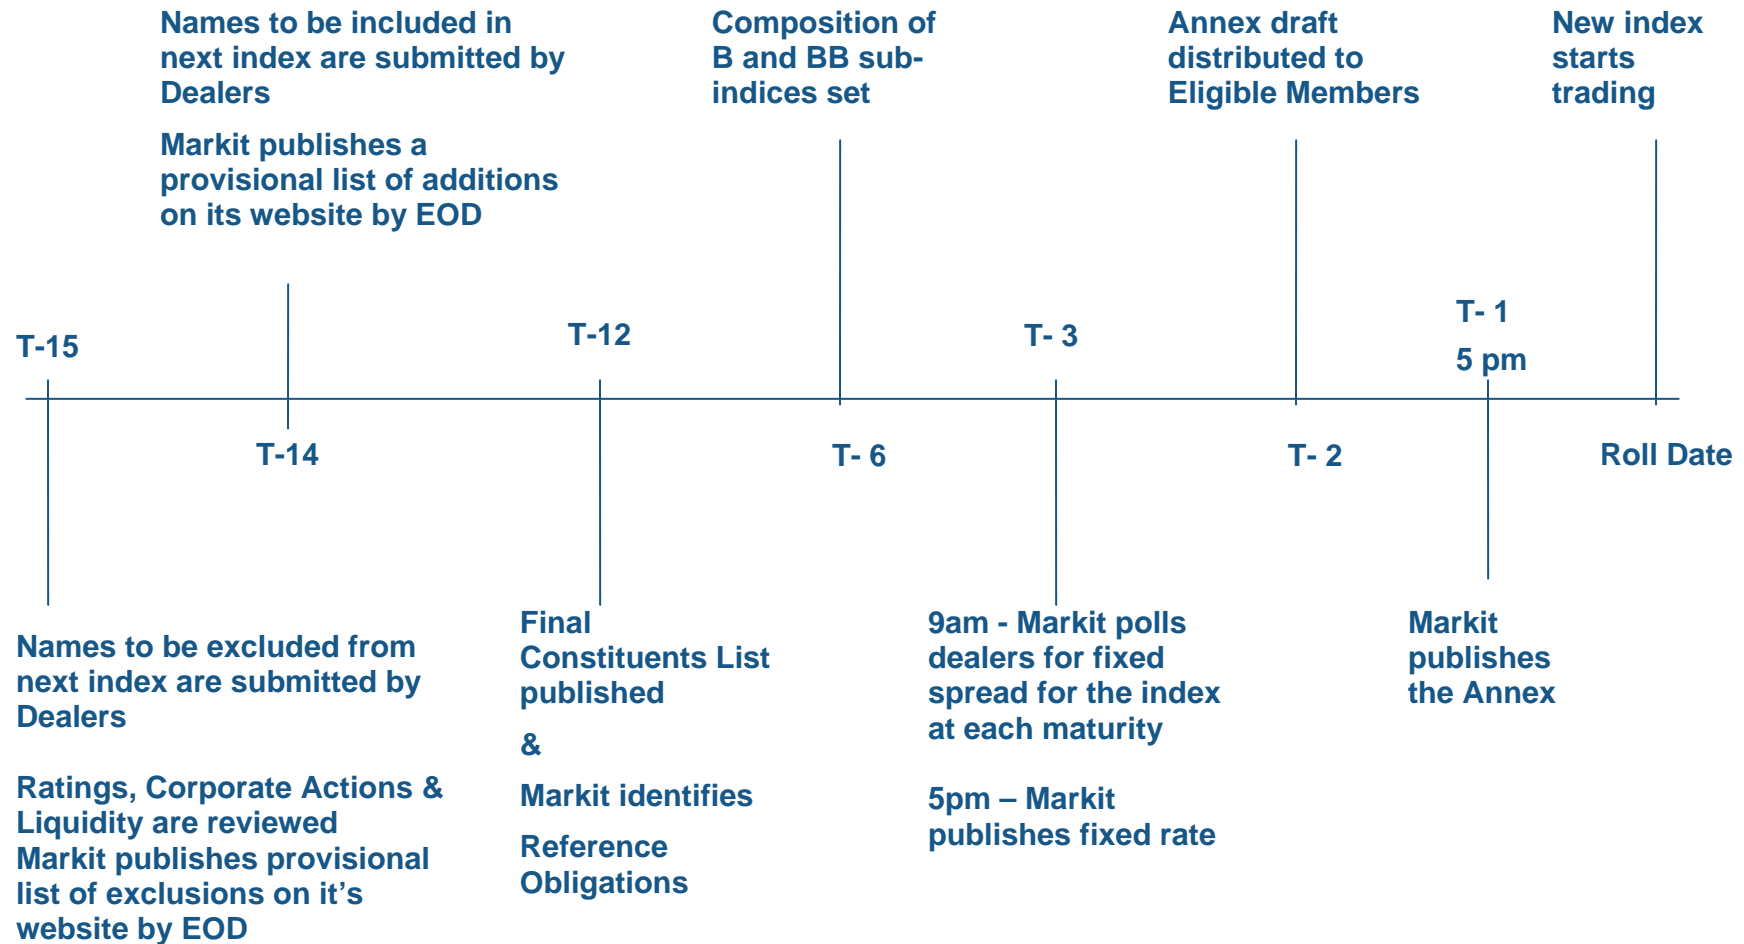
Names to be included in next index are submitted by Dealers

Markit publishes a provisional list of additions on its website by EOD

Composition of B and BB sub-indices set

Annex draft distributed to Eligible Members

New index starts trading

T-15

T-12

T- 3

T- 1

5 pm

T-14

T- 6

T- 2

Roll Date

Names to be excluded from next index are submitted by Dealers

Ratings, Corporate Actions & Liquidity are reviewed
Markit publishes provisional list of exclusions on it's website by EOD

Final Constituents List published

&

Markit identifies

Reference Obligations

9am - Markit polls dealers for fixed spread for the index at each maturity

5pm – Markit publishes fixed rate

Markit publishes the Annex